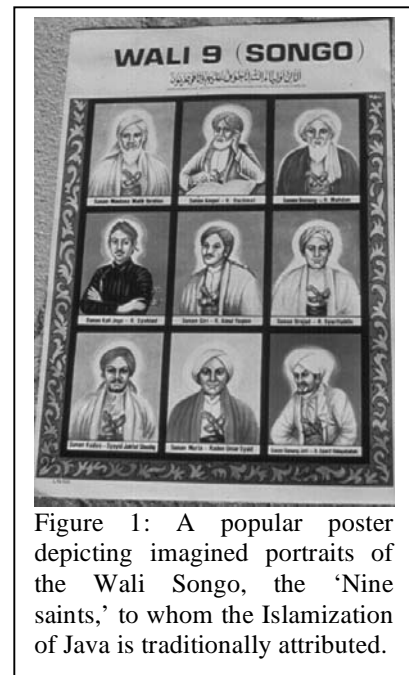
WALI 9 (SONGO)

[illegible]

Sunan Maulana Malik Ibrahim

Sunan Ampel - R. Rachmat

Sunan Bonang - R. Makdum

Sunan Kali Jogo - R. Syahid

Sunan Giri - R. Ainul Yaqin

Sunan Drajat - R. Syarifuddin

Sunan Kudus - Syeh Jakfar Shodiq

Sunan Muria - Raden Umar Syaid

Sunan Gunung Jati - S. Syarif Hidayatullah

Figure 1: A popular poster depicting imagined portraits of the Wali Songo, the 'Nine saints,' to whom the Islamization of Java is traditionally attributed.